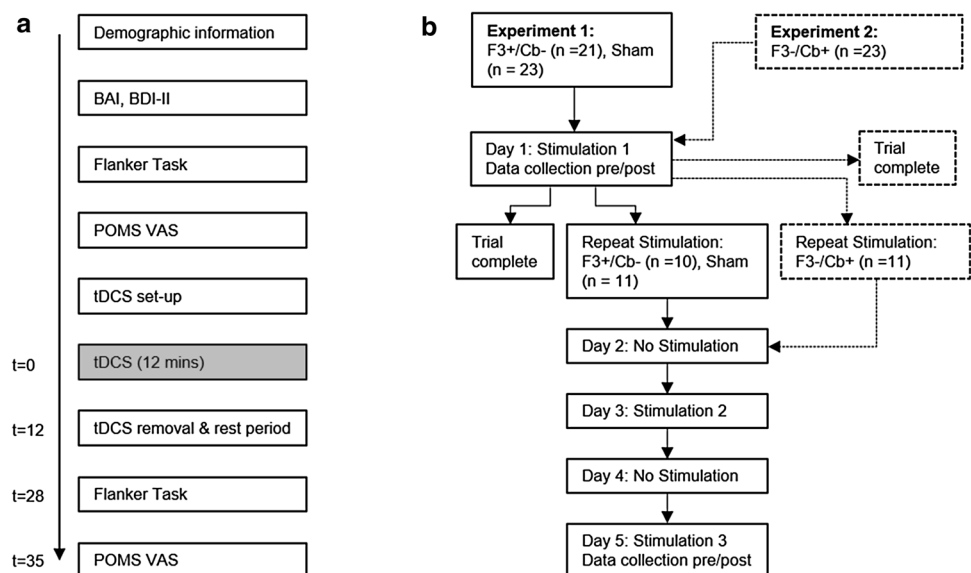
a

Demographic information

BAI, BDI-II

Flanker Task

POMS VAS

tDCS set-up

t=0 tDCS (12 mins)

t=12 tDCS removal & rest period

t=28 Flanker Task

t=35 POMS VAS

b

Experiment 1: F3+/Cb- (n =21), Sham (n = 23)

Experiment 2: F3-/Cb+ (n =23)

Day 1: Stimulation 1 Data collection pre/post

Trial complete

Trial complete

Repeat Stimulation: F3+/Cb- (n =10), Sham (n = 11)

Repeat Stimulation: F3-/Cb+ (n =11)

Day 2: No Stimulation

Day 3: Stimulation 2

Day 4: No Stimulation

Day 5: Stimulation 3 Data collection pre/post